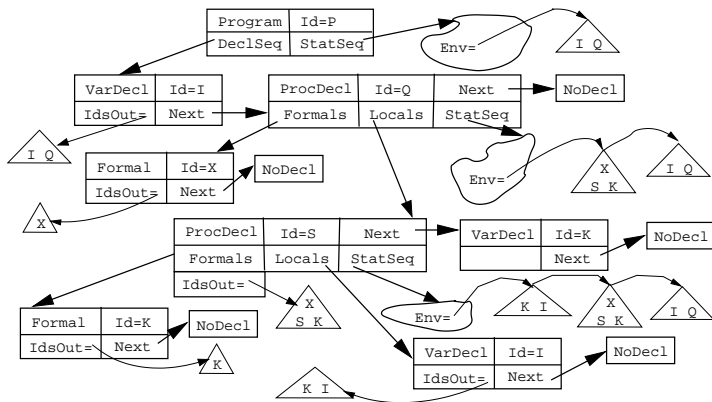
Program | Id=P
DeclSeq | StatSeq

Env=

I Q

VarDecl | Id=I
IdsOut= | Next

I Q

ProcDecl | Id=Q | Next
Formals | Locals | StatSeq

NoDecl

Formal | Id=X
IdsOut= | Next

NoDecl

X

Env=

X
S K

I Q

ProcDecl | Id=S | Next
Formals | Locals | StatSeq
IdsOut=

X
S K

VarDecl | Id=K
 | Next

NoDecl

Formal | Id=K
IdsOut= | Next

NoDecl

K

Env=

K I

X
S K

I Q

VarDecl | Id=I
IdsOut= | Next

NoDecl

K I